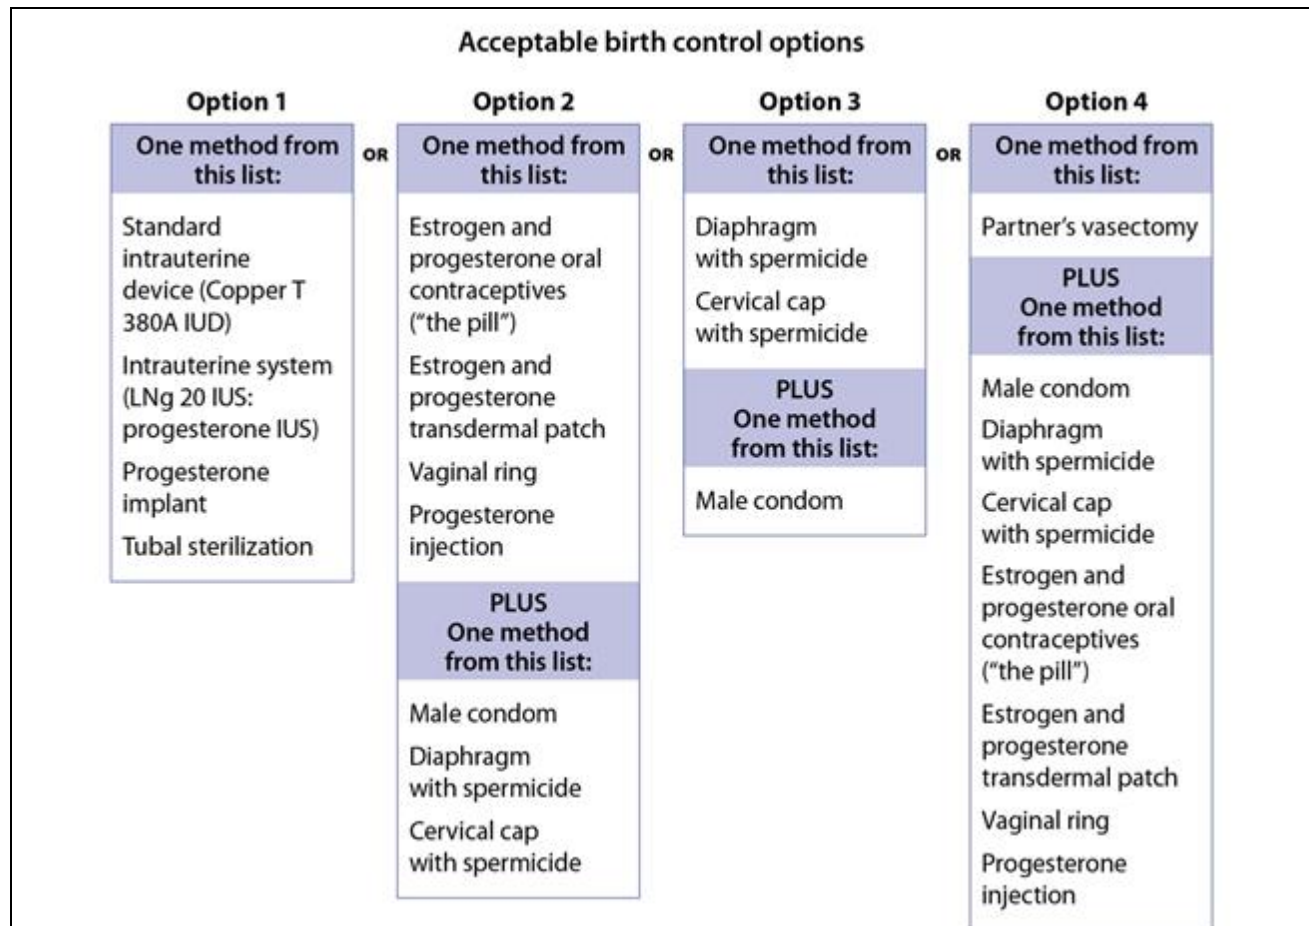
Acceptable birth control options

Option 1

One method from this list:

Standard intrauterine device (Copper T 380A IUD)

Intrauterine system (LNg 20 IUS: progesterone IUS)

Progesterone implant

Tubal sterilization

OR

Option 2

One method from this list:

Estrogen and progesterone oral contraceptives ("the pill")

Estrogen and progesterone transdermal patch

Vaginal ring

Progesterone injection

PLUS One method from this list:

Male condom

Diaphragm with spermicide

Cervical cap with spermicide

OR

Option 3

One method from this list:

Diaphragm with spermicide

Cervical cap with spermicide

PLUS One method from this list:

Male condom

OR

Option 4

One method from this list:

Partner's vasectomy

PLUS One method from this list:

Male condom

Diaphragm with spermicide

Cervical cap with spermicide

Estrogen and progesterone oral contraceptives ("the pill")

Estrogen and progesterone transdermal patch

Vaginal ring

Progesterone injection